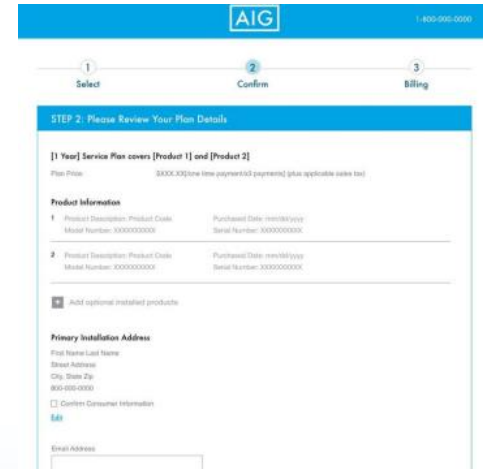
AIG

1-800-000-0000

1
Select

2
Confirm

3
Billing

STEP 2: Please Review Your Plan Details

[1 Year] Service Plan covers [Product 1] and [Product 2]

Plan Price: $XXX.XX[one time payment/[#] payments] (plus applicable sales tax)

Product Information

1 Product Description: Product Code
Model Number: XXXXXXXXXX
Purchased Date: mm/dd/yyyy
Serial Number: XXXXXXXXXX

2 Product Description: Product Code
Model Number: XXXXXXXXXX
Purchased Date: mm/dd/yyyy
Serial Number: XXXXXXXXXX

Add optional installed products

Primary Installation Address

First Name Last Name
Street Address
City, State Zip
800-000-0000

Confirm Consumer Information

Edit

Email Address